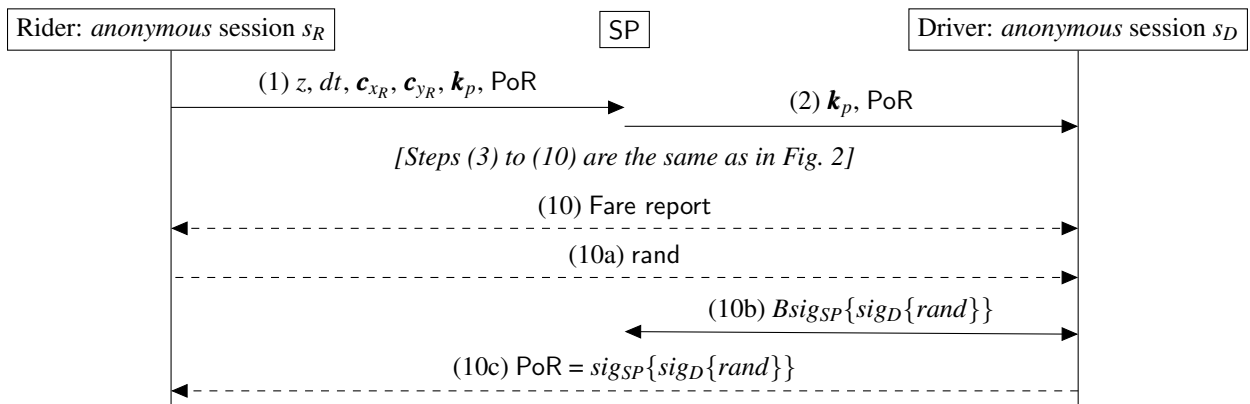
Rider: *anonymous* session $s_R$

SP

Driver: *anonymous* session $s_D$

(1) $z$, $dt$, $\boldsymbol{c}_{x_R}$, $\boldsymbol{c}_{y_R}$, $\boldsymbol{k}_p$, PoR

(2) $\boldsymbol{k}_p$, PoR

*[Steps (3) to (10) are the same as in Fig. 2]*

(10) Fare report

(10a) rand

(10b) $Bsig_{SP}\{sig_D\{rand\}\}$

(10c) PoR = $sig_{SP}\{sig_D\{rand\}\}$